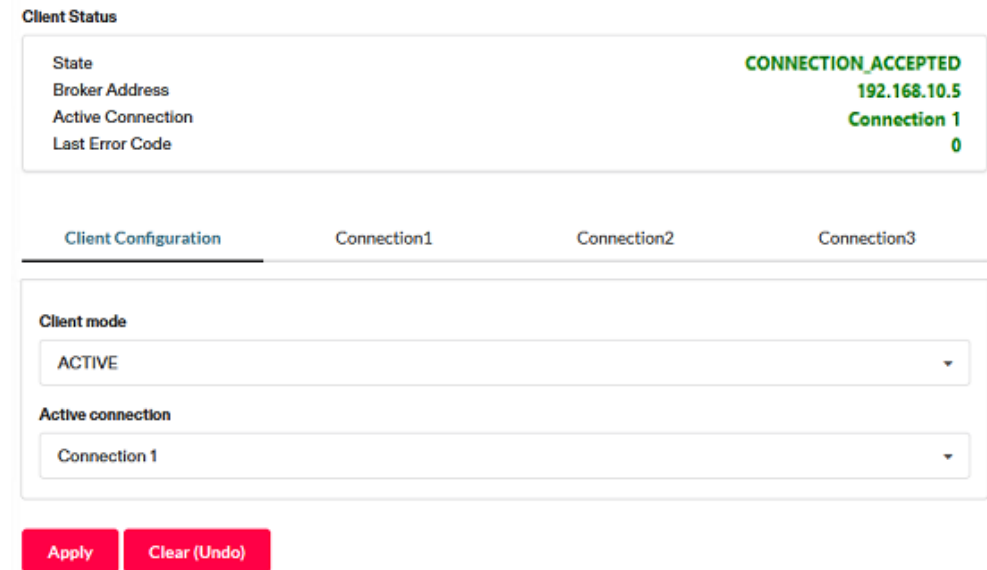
Client Status

| State | CONNECTION_ACCEPTED |
|---|---|
| Broker Address | 192.168.10.5 |
| Active Connection | Connection 1 |
| Last Error Code | 0 |

Client Configuration Connection1 Connection2 Connection3

Client mode

ACTIVE

Active connection

Connection 1

Apply Clear (Undo)